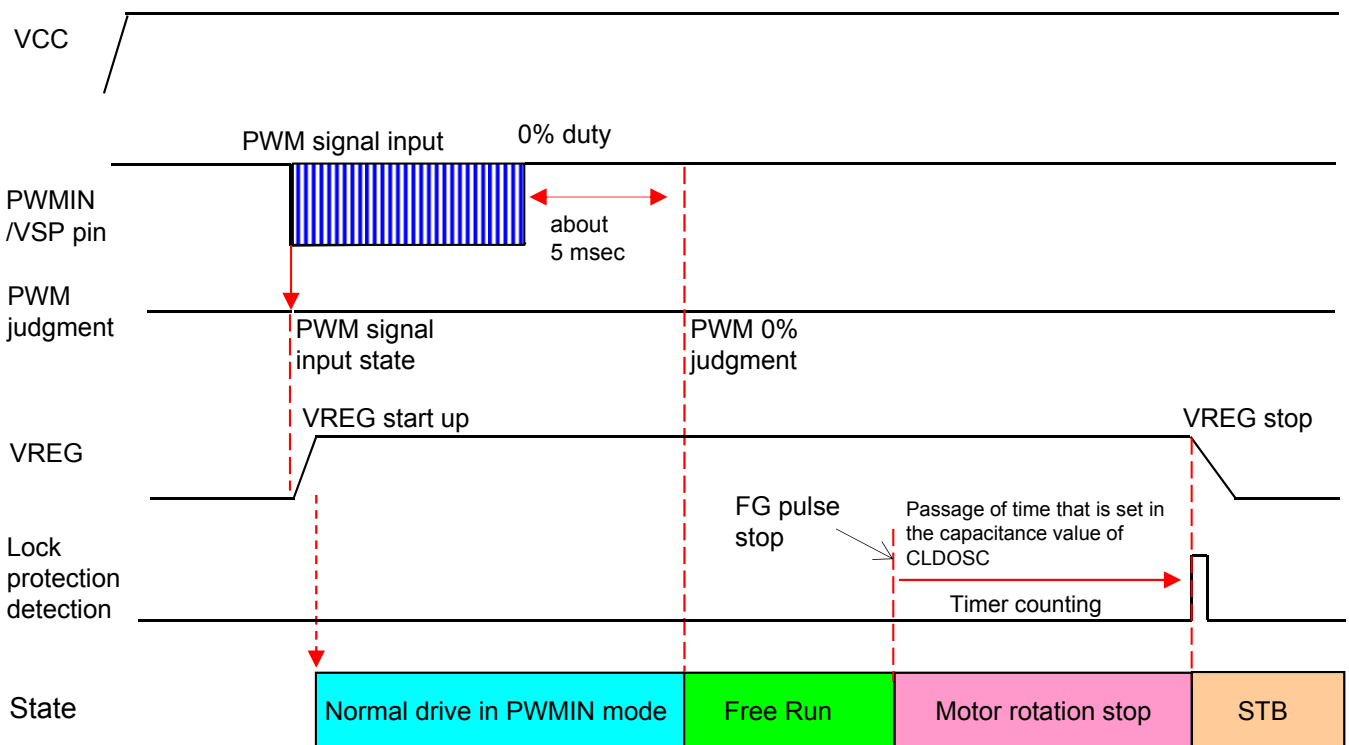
VCC

PWM signal input

0% duty

PWMIN /VSP pin

about 5 msec

PWM judgment

PWM signal input state

PWM 0% judgment

VREG start up

VREG stop

VREG

FG pulse stop

Passage of time that is set in the capacitance value of CLDOSC

Lock protection detection

Timer counting

State

Normal drive in PWMIN mode

Free Run

Motor rotation stop

STB